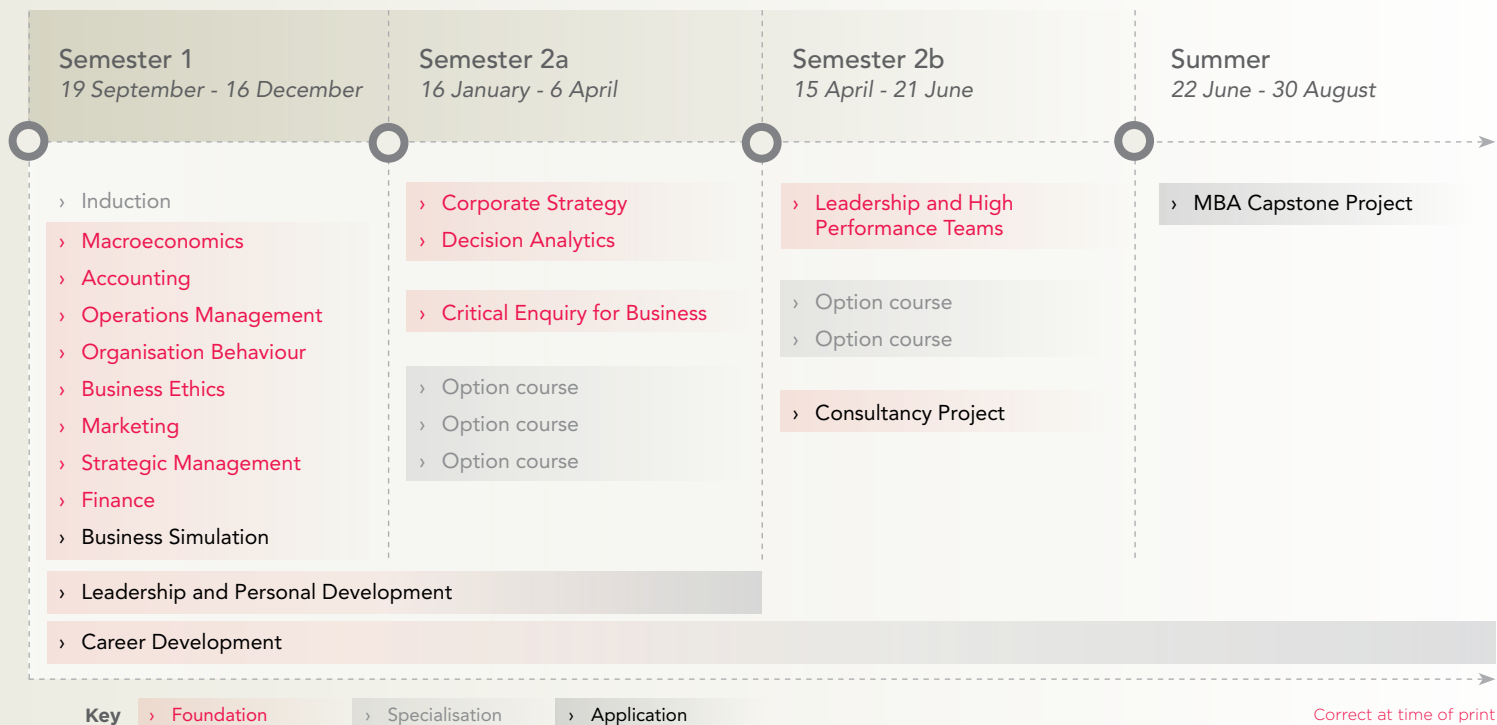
Semester 1
19 September - 16 December

Semester 2a
16 January - 6 April

Semester 2b
15 April - 21 June

Summer
22 June - 30 August

› Induction
› Macroeconomics
› Accounting
› Operations Management
› Organisation Behaviour
› Business Ethics
› Marketing
› Strategic Management
› Finance
› Business Simulation

› Corporate Strategy
› Decision Analytics

› Critical Enquiry for Business

› Option course
› Option course
› Option course

› Leadership and High Performance Teams

› Option course
› Option course

› Consultancy Project

› MBA Capstone Project

› Leadership and Personal Development

› Career Development

Key › Foundation › Specialisation › Application

Correct at time of print